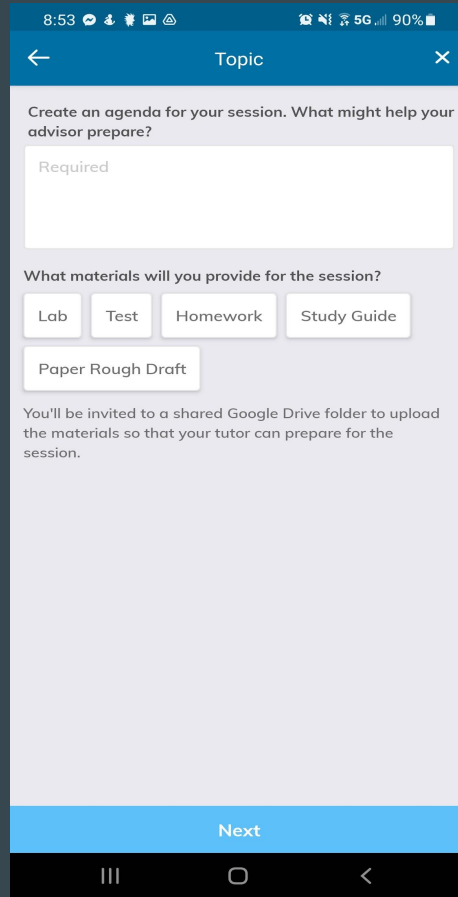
8:53 5G 90%

Topic

Create an agenda for your session. What might help your advisor prepare?

Required

What materials will you provide for the session?

Lab
Test
Homework
Study Guide
Paper Rough Draft

You'll be invited to a shared Google Drive folder to upload the materials so that your tutor can prepare for the session.

Next